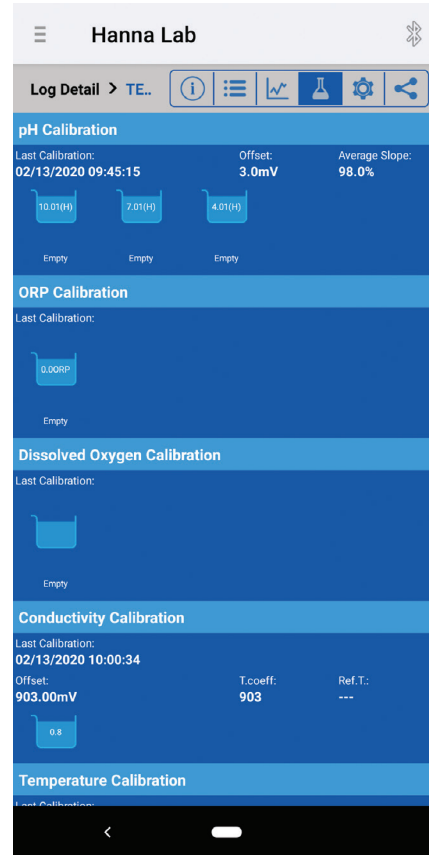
Hanna Lab

Log Detail > TE..

pH Calibration

Last Calibration:
02/13/2020 09:45:15

Offset:
3.0mV

Average Slope:
98.0%

10.01(H)
Empty

7.01(H)
Empty

4.01(H)
Empty

ORP Calibration

Last Calibration:

0.00RP
Empty

Dissolved Oxygen Calibration

Last Calibration:

Empty

Conductivity Calibration

Last Calibration:
02/13/2020 10:00:34

Offset:
903.00mV

T.coeff:
903

Ref.T.:
---

0.8

Temperature Calibration

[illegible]